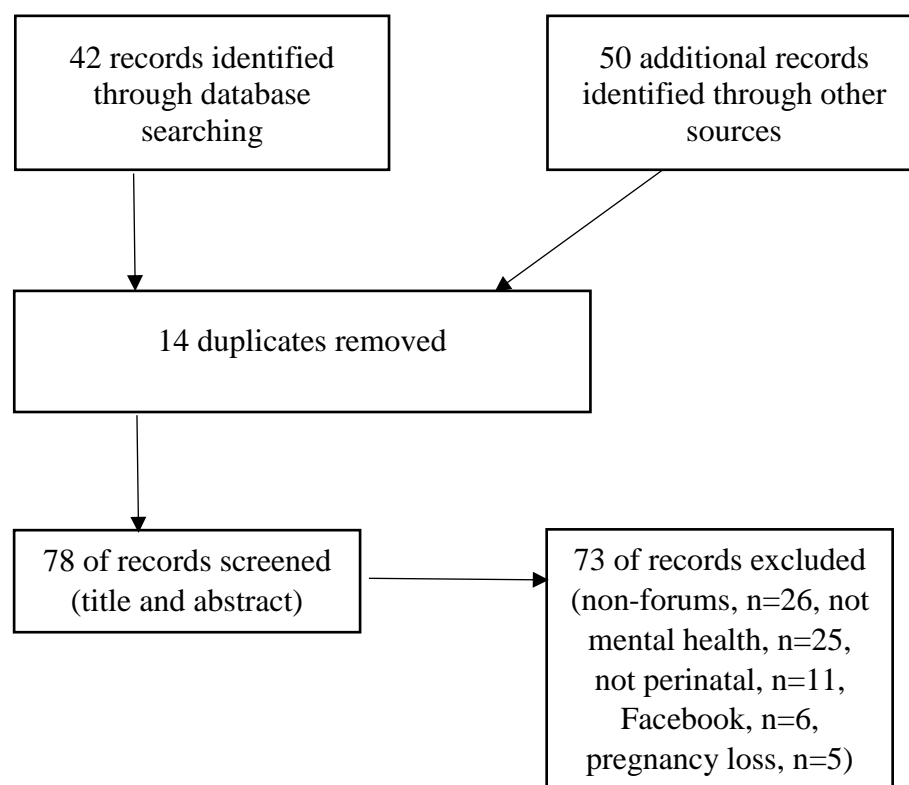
42 records identified through database searching

50 additional records identified through other sources

14 duplicates removed

78 of records screened (title and abstract)

73 of records excluded (non-forums, n=26, not mental health, n=25, not perinatal, n=11, Facebook, n=6, pregnancy loss, n=5)